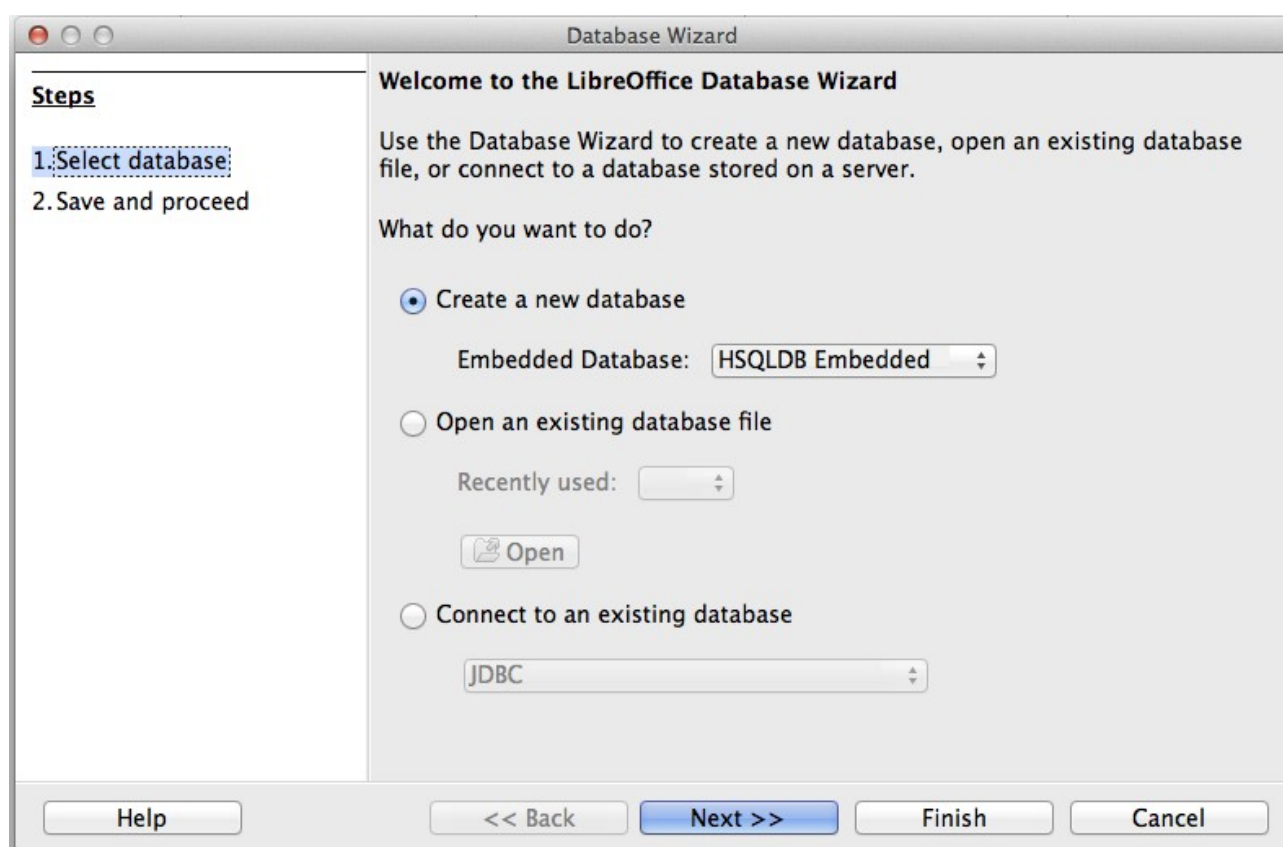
Database Wizard

Steps

1. Select database
2. Save and proceed

Welcome to the LibreOffice Database Wizard

Use the Database Wizard to create a new database, open an existing database file, or connect to a database stored on a server.

What do you want to do?

Create a new database

Embedded Database: HSQLDB Embedded

Open an existing database file

Recently used:

Open

Connect to an existing database

JDBC

Help
<< Back
Next >>
Finish
Cancel